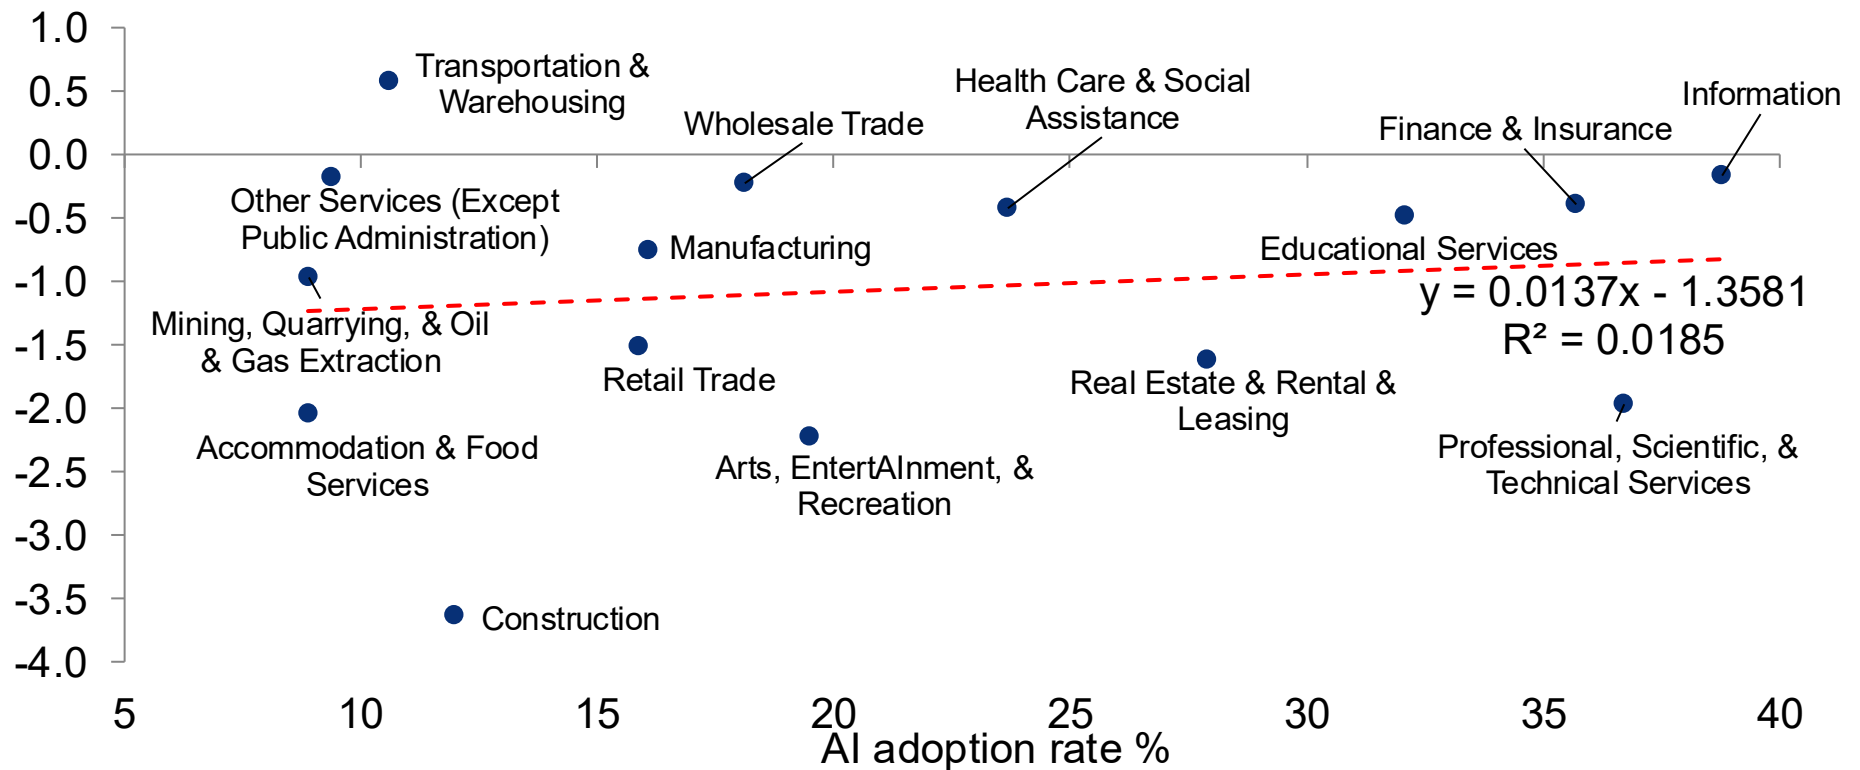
1.0
0.5
0.0
-0.5
-1.0
-1.5
-2.0
-2.5
-3.0
-3.5
-4.0

Transportation & Warehousing
Wholesale Trade
Health Care & Social Assistance
Information
Finance & Insurance
Other Services (Except Public Administration)
Manufacturing
Educational Services
$y = 0.0137x - 1.3581$
$R^2 = 0.0185$
Mining, Quarrying, & Oil & Gas Extraction
Retail Trade
Real Estate & Rental & Leasing
Accommodation & Food Services
Arts, EntertAInment, & Recreation
Professional, Scientific, & Technical Services
Construction

5
10
15
20
25
30
35
40
AI adoption rate %